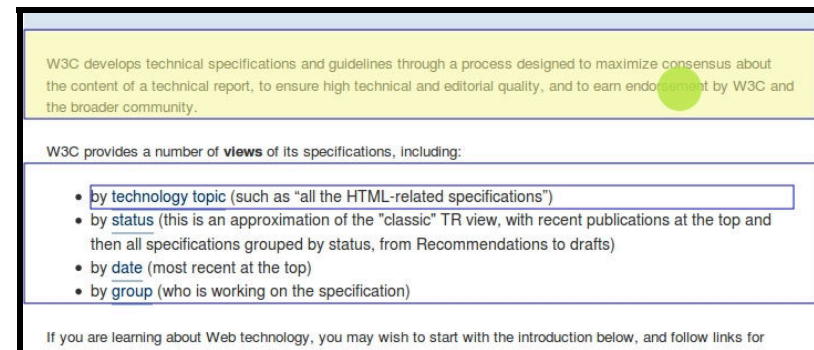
W3C develops technical specifications and guidelines through a process designed to maximize consensus about the content of a technical report, to ensure high technical and editorial quality, and to earn endorsement by W3C and the broader community.

W3C provides a number of **views** of its specifications, including:

- by technology topic (such as “all the HTML-related specifications”)
- by status (this is an approximation of the "classic" TR view, with recent publications at the top and then all specifications grouped by status, from Recommendations to drafts)
- by date (most recent at the top)
- by group (who is working on the specification)

If you are learning about Web technology, you may wish to start with the introduction below, and follow links for